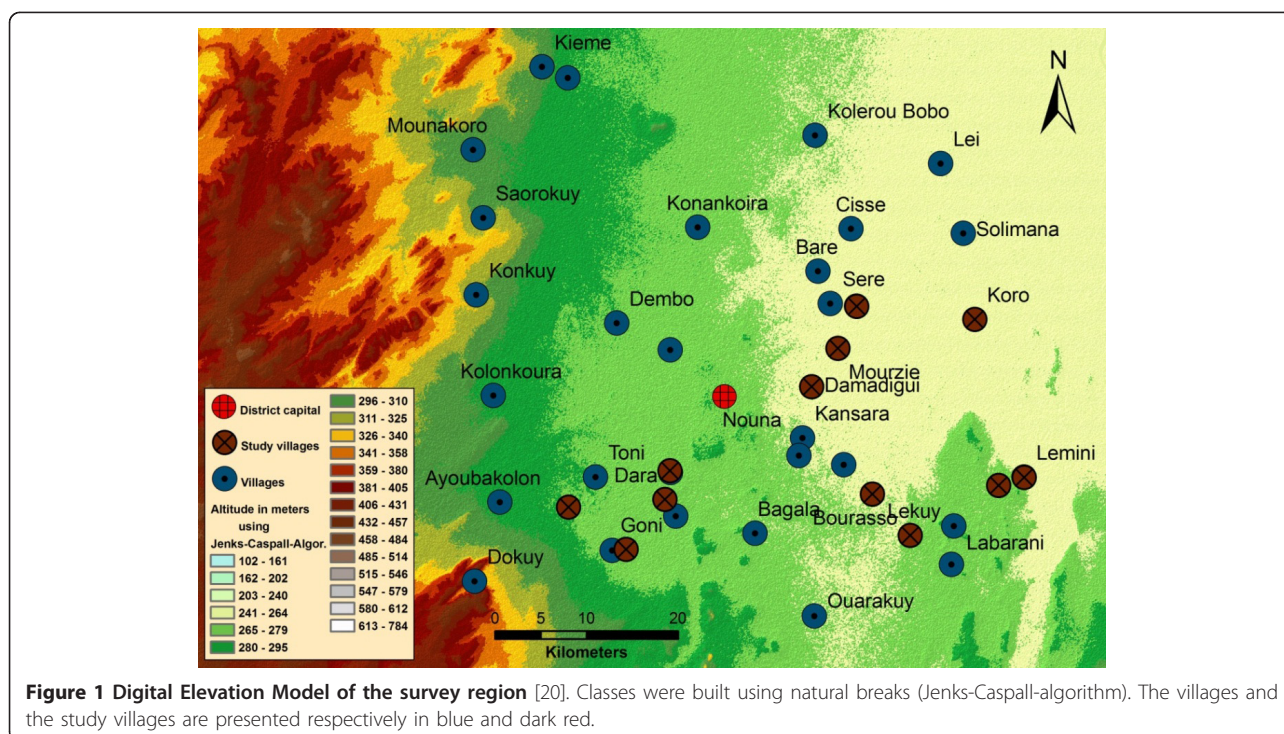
Kieme

N

Kolerou Bobo

Mounakoro

Lei

Saorokuy

Konankoira

Cisse

Solimana

Bare

Konkuy

Sere

Koro

Dembo

Mourzie

Kolonkoura

Damadigui

Nouna

Kansara

Toni

Lemini

Dara

Ayoubakolon

Bourasso

Lekuy

Bagala

Goni

Labarani

Dokuy

Ouarakuy

District capital

Study villages

Villages

Altitude in meters using Jenks-Caspall-Algor.

102 - 161
162 - 202
203 - 240
241 - 264
265 - 279
280 - 295
296 - 310
311 - 325
326 - 340
341 - 358
359 - 380
381 - 405
406 - 431
432 - 457
458 - 484
485 - 514
515 - 546
547 - 579
580 - 612
613 - 784

0 5 10 20
Kilometers

**Figure 1 Digital Elevation Model of the survey region** [20]. Classes were built using natural breaks (Jenks-Caspall-algorithm). The villages and the study villages are presented respectively in blue and dark red.